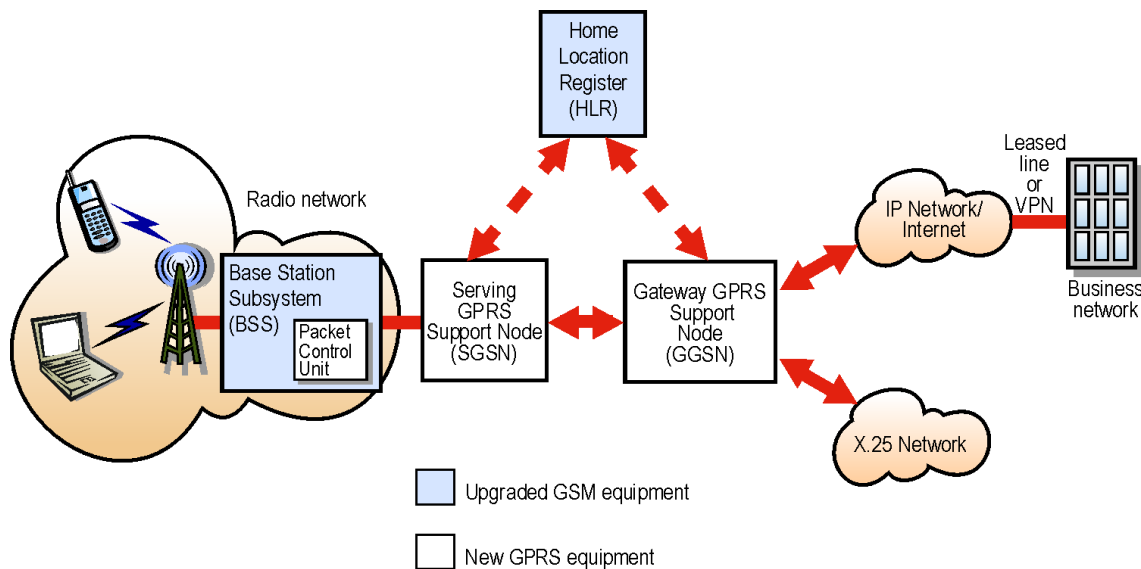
Home Location Register (HLR)

Radio network

Base Station Subsystem (BSS)

Packet Control Unit

Serving GPRS Support Node (SGSN)

Gateway GPRS Support Node (GGSN)

Leased line or VPN

IP Network/ Internet

Business network

X.25 Network

Upgraded GSM equipment

New GPRS equipment